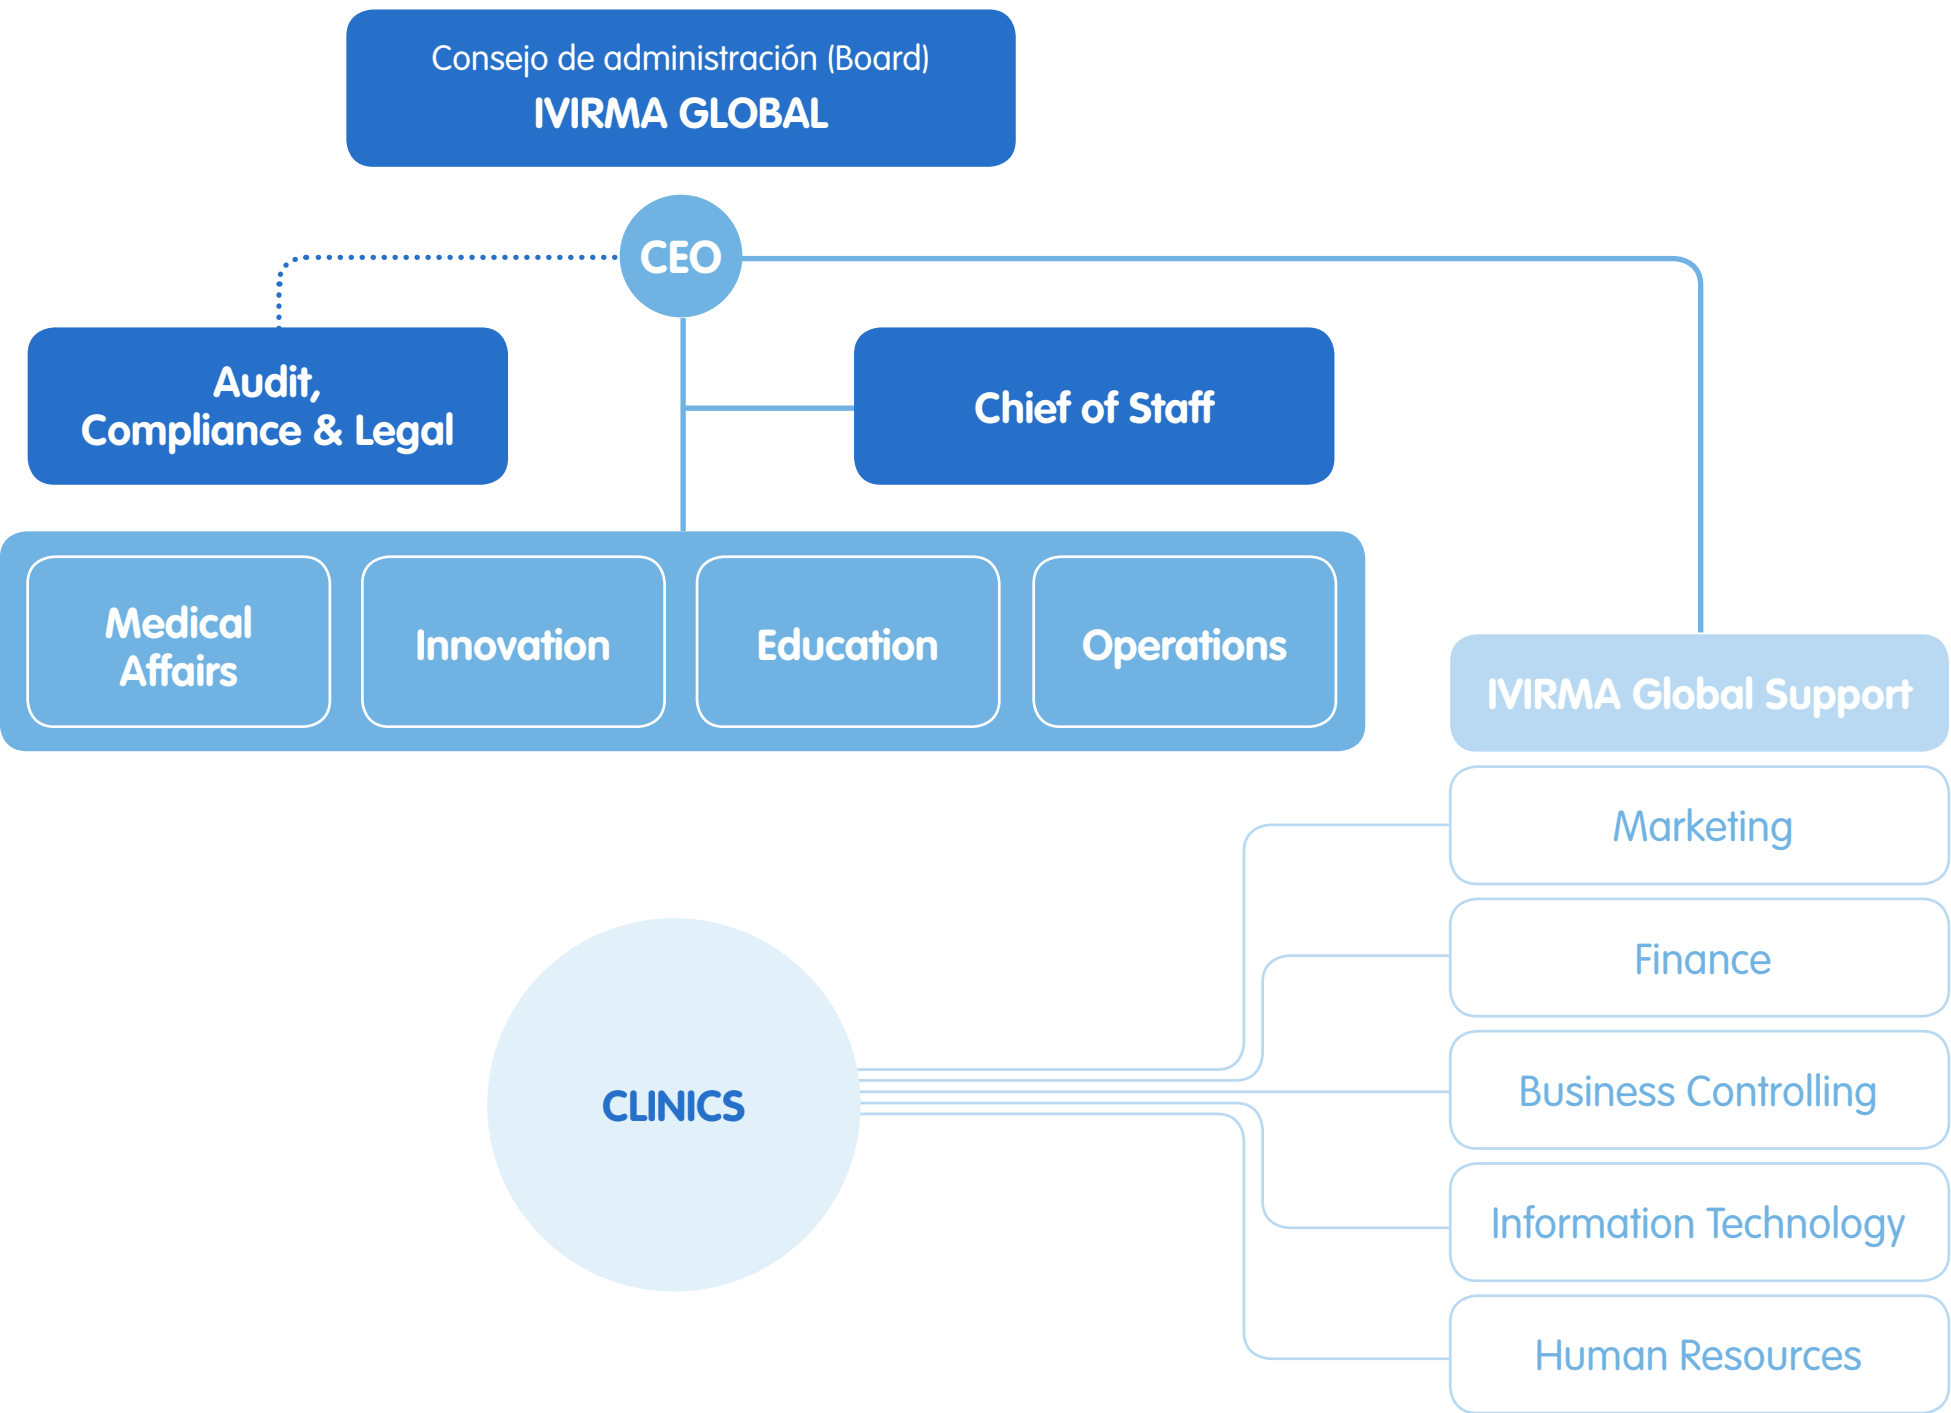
Consejo de administración (Board)
IVIRMA GLOBAL

CEO

Audit, Compliance & Legal

Chief of Staff

Medical Affairs

Innovation

Education

Operations

IVIRMA Global Support

Marketing

Finance

Business Controlling

Information Technology

Human Resources

CLINICS